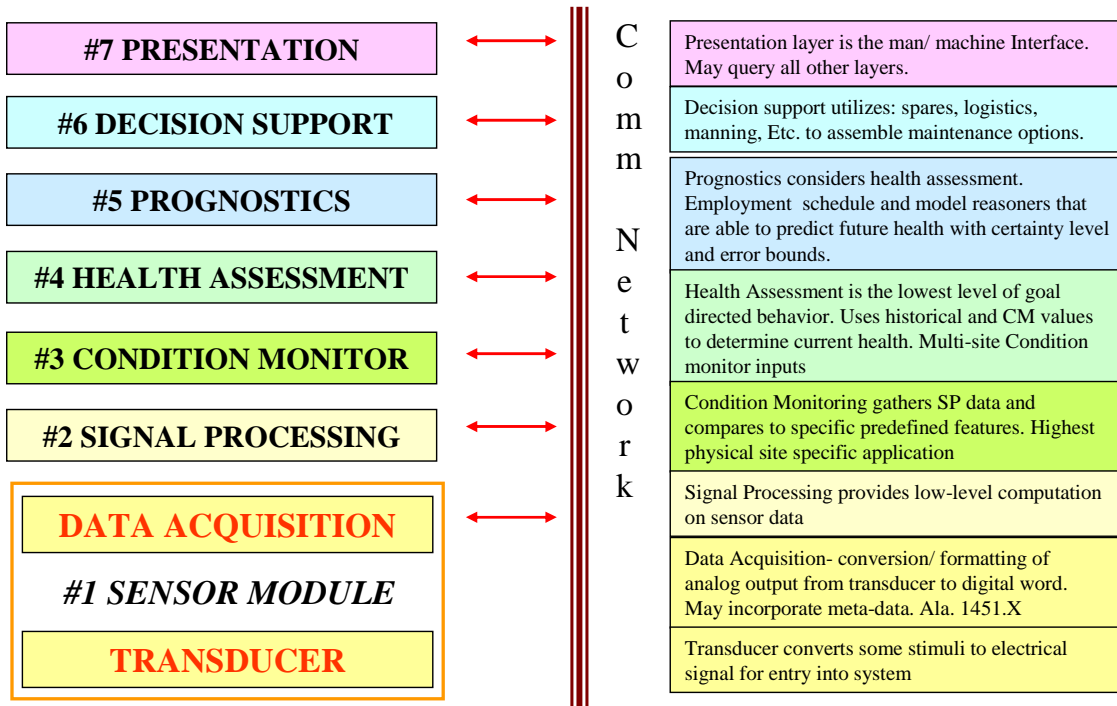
#7 PRESENTATION

#6 DECISION SUPPORT

#5 PROGNOSTICS

#4 HEALTH ASSESSMENT

#3 CONDITION MONITOR

#2 SIGNAL PROCESSING

DATA ACQUISITION

#1 SENSOR MODULE

TRANSDUCER

C
o
m
m

N
e
t
w
o
r
k

Presentation layer is the man/ machine Interface. May query all other layers.

Decision support utilizes: spares, logistics, manning, Etc. to assemble maintenance options.

Prognostics considers health assessment. Employment schedule and model reasoners that are able to predict future health with certainty level and error bounds.

Health Assessment is the lowest level of goal directed behavior. Uses historical and CM values to determine current health. Multi-site Condition monitor inputs

Condition Monitoring gathers SP data and compares to specific predefined features. Highest physical site specific application

Signal Processing provides low-level computation on sensor data

Data Acquisition- conversion/ formatting of analog output from transducer to digital word. May incorporate meta-data. Ala. 1451.X

Transducer converts some stimuli to electrical signal for entry into system